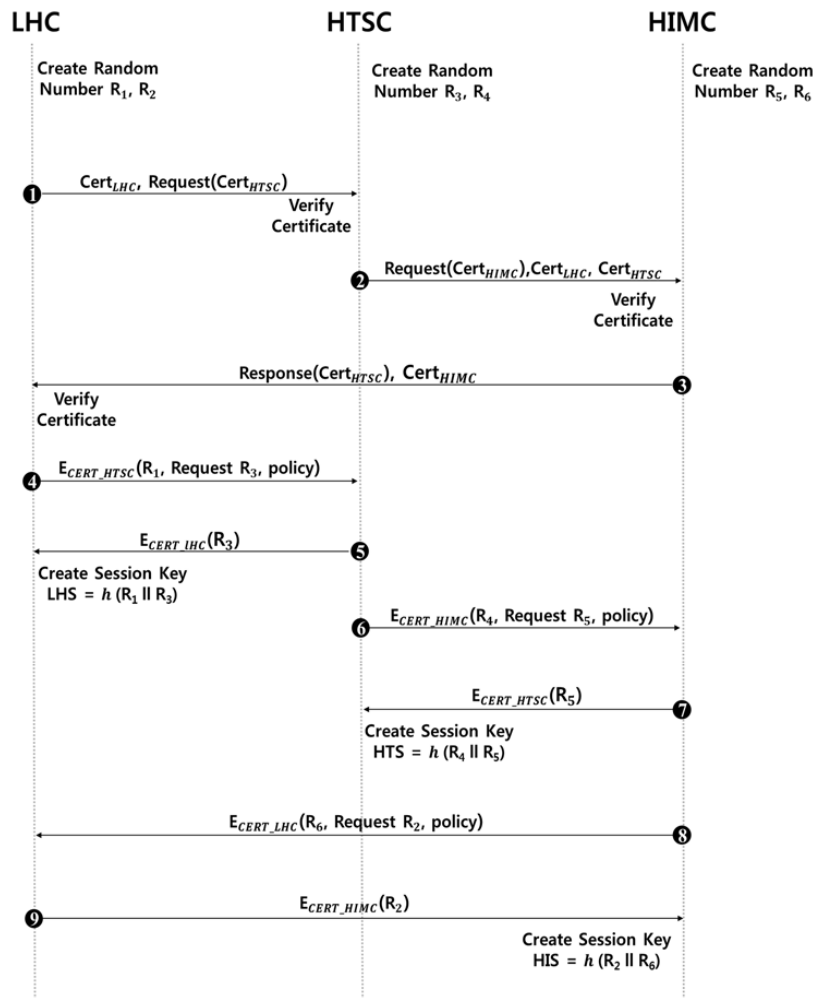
LHC HTSC HIMC

Create Random Number $R_1$, $R_2$

Create Random Number $R_3$, $R_4$

Create Random Number $R_5$, $R_6$

❶ $Cert_{LHC}$, Request($Cert_{HTSC}$)

Verify Certificate

❷ Request($Cert_{HIMC}$),$Cert_{LHC}$, $Cert_{HTSC}$

Verify Certificate

❸ Response($Cert_{HTSC}$), $Cert_{HIMC}$

Verify Certificate

❹ $E_{CERT\_HTSC}$($R_1$, Request $R_3$, policy)

❺ $E_{CERT\_LHC}$($R_3$)

Create Session Key LHS = $h$ ($R_1$ ll $R_3$)

❻ $E_{CERT\_HIMC}$($R_4$, Request $R_5$, policy)

❼ $E_{CERT\_HTSC}$($R_5$)

Create Session Key HTS = $h$ ($R_4$ ll $R_5$)

❽ $E_{CERT\_LHC}$($R_6$, Request $R_2$, policy)

❾ $E_{CERT\_HIMC}$($R_2$)

Create Session Key HIS = $h$ ($R_2$ ll $R_6$)